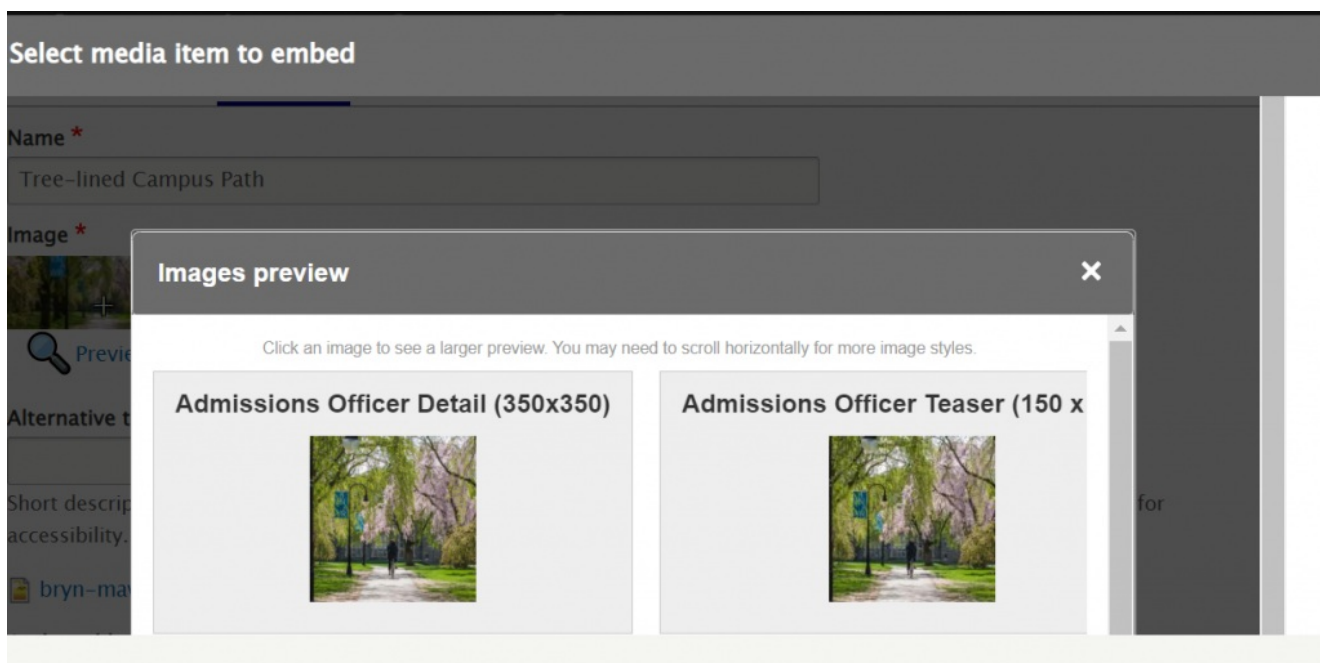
Select media item to embed

Name *

Tree-lined Campus Path

Image *

Previe

Alternative t

Short descrip

accessibility.

for

bryn-ma

Images preview

×

Click an image to see a larger preview. You may need to scroll horizontally for more image styles.

Admissions Officer Detail (350x350)

Admissions Officer Teaser (150 x